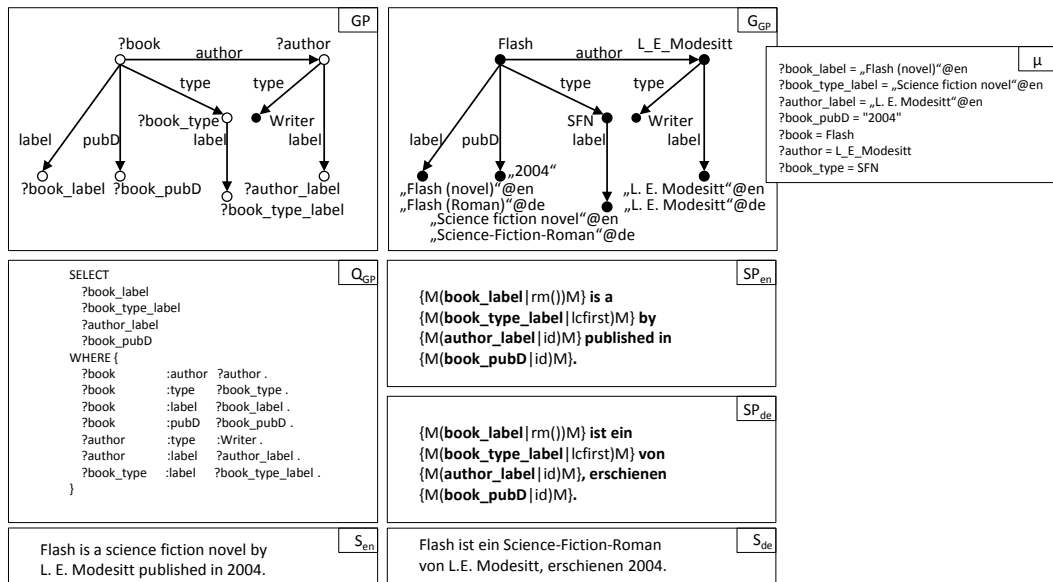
GP

?book author ?author

type type

?book_type Writer

label pubD label label

?book_label ?book_pubD ?author_label

?book_type_label

$G_{GP}$

Flash author L_E_Modesitt

type type

SFN Writer

label pubD label label

„2004“

„Flash (novel)“@en „Flash (Roman)“@de

„L. E. Modesitt“@en „L. E. Modesitt“@de

„Science fiction novel“@en „Science-Fiction-Roman“@de

μ

?book_label = „Flash (novel)“@en
?book_type_label = „Science fiction novel“@en
?author_label = „L. E. Modesitt“@en
?book_pubD = "2004"
?book = Flash
?author = L_E_Modesitt
?book_type = SFN

$Q_{GP}$

SELECT
?book_label
?book_type_label
?author_label
?book_pubD
WHERE {
?book :author ?author .
?book :type ?book_type .
?book :label ?book_label .
?book :pubD ?book_pubD .
?author :type :Writer .
?author :label ?author_label .
?book_type :label ?book_type_label .
}

$SP_{en}$

{M(**book_label**|rm())M} **is a** {M(**book_type_label**|lcfirst)M} **by** {M(**author_label**|id)M} **published in** {M(**book_pubD**|id)M}**.**

$SP_{de}$

{M(**book_label**|rm())M} **ist ein** {M(**book_type_label**|lcfirst)M} **von** {M(**author_label**|id)M}**, erschienen** {M(**book_pubD**|id)M}**.**

$S_{en}$

Flash is a science fiction novel by L. E. Modesitt published in 2004.

$S_{de}$

Flash ist ein Science-Fiction-Roman von L.E. Modesitt, erschienen 2004.